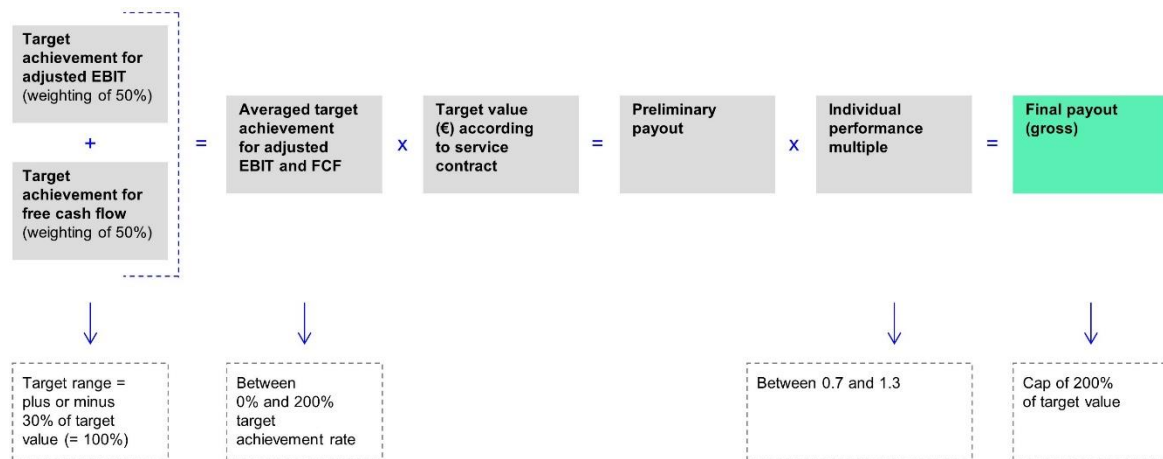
**Target achievement for adjusted EBIT** (weighting of 50%)

+

**Target achievement for free cash flow** (weighting of 50%)

=

**Averaged target achievement for adjusted EBIT and FCF**

x

**Target value (€) according to service contract**

=

**Preliminary payout**

x

**Individual performance multiple**

=

**Final payout (gross)**

Target range = plus or minus 30% of target value (= 100%)

Between 0% and 200% target achievement rate

Between 0.7 and 1.3

Cap of 200% of target value